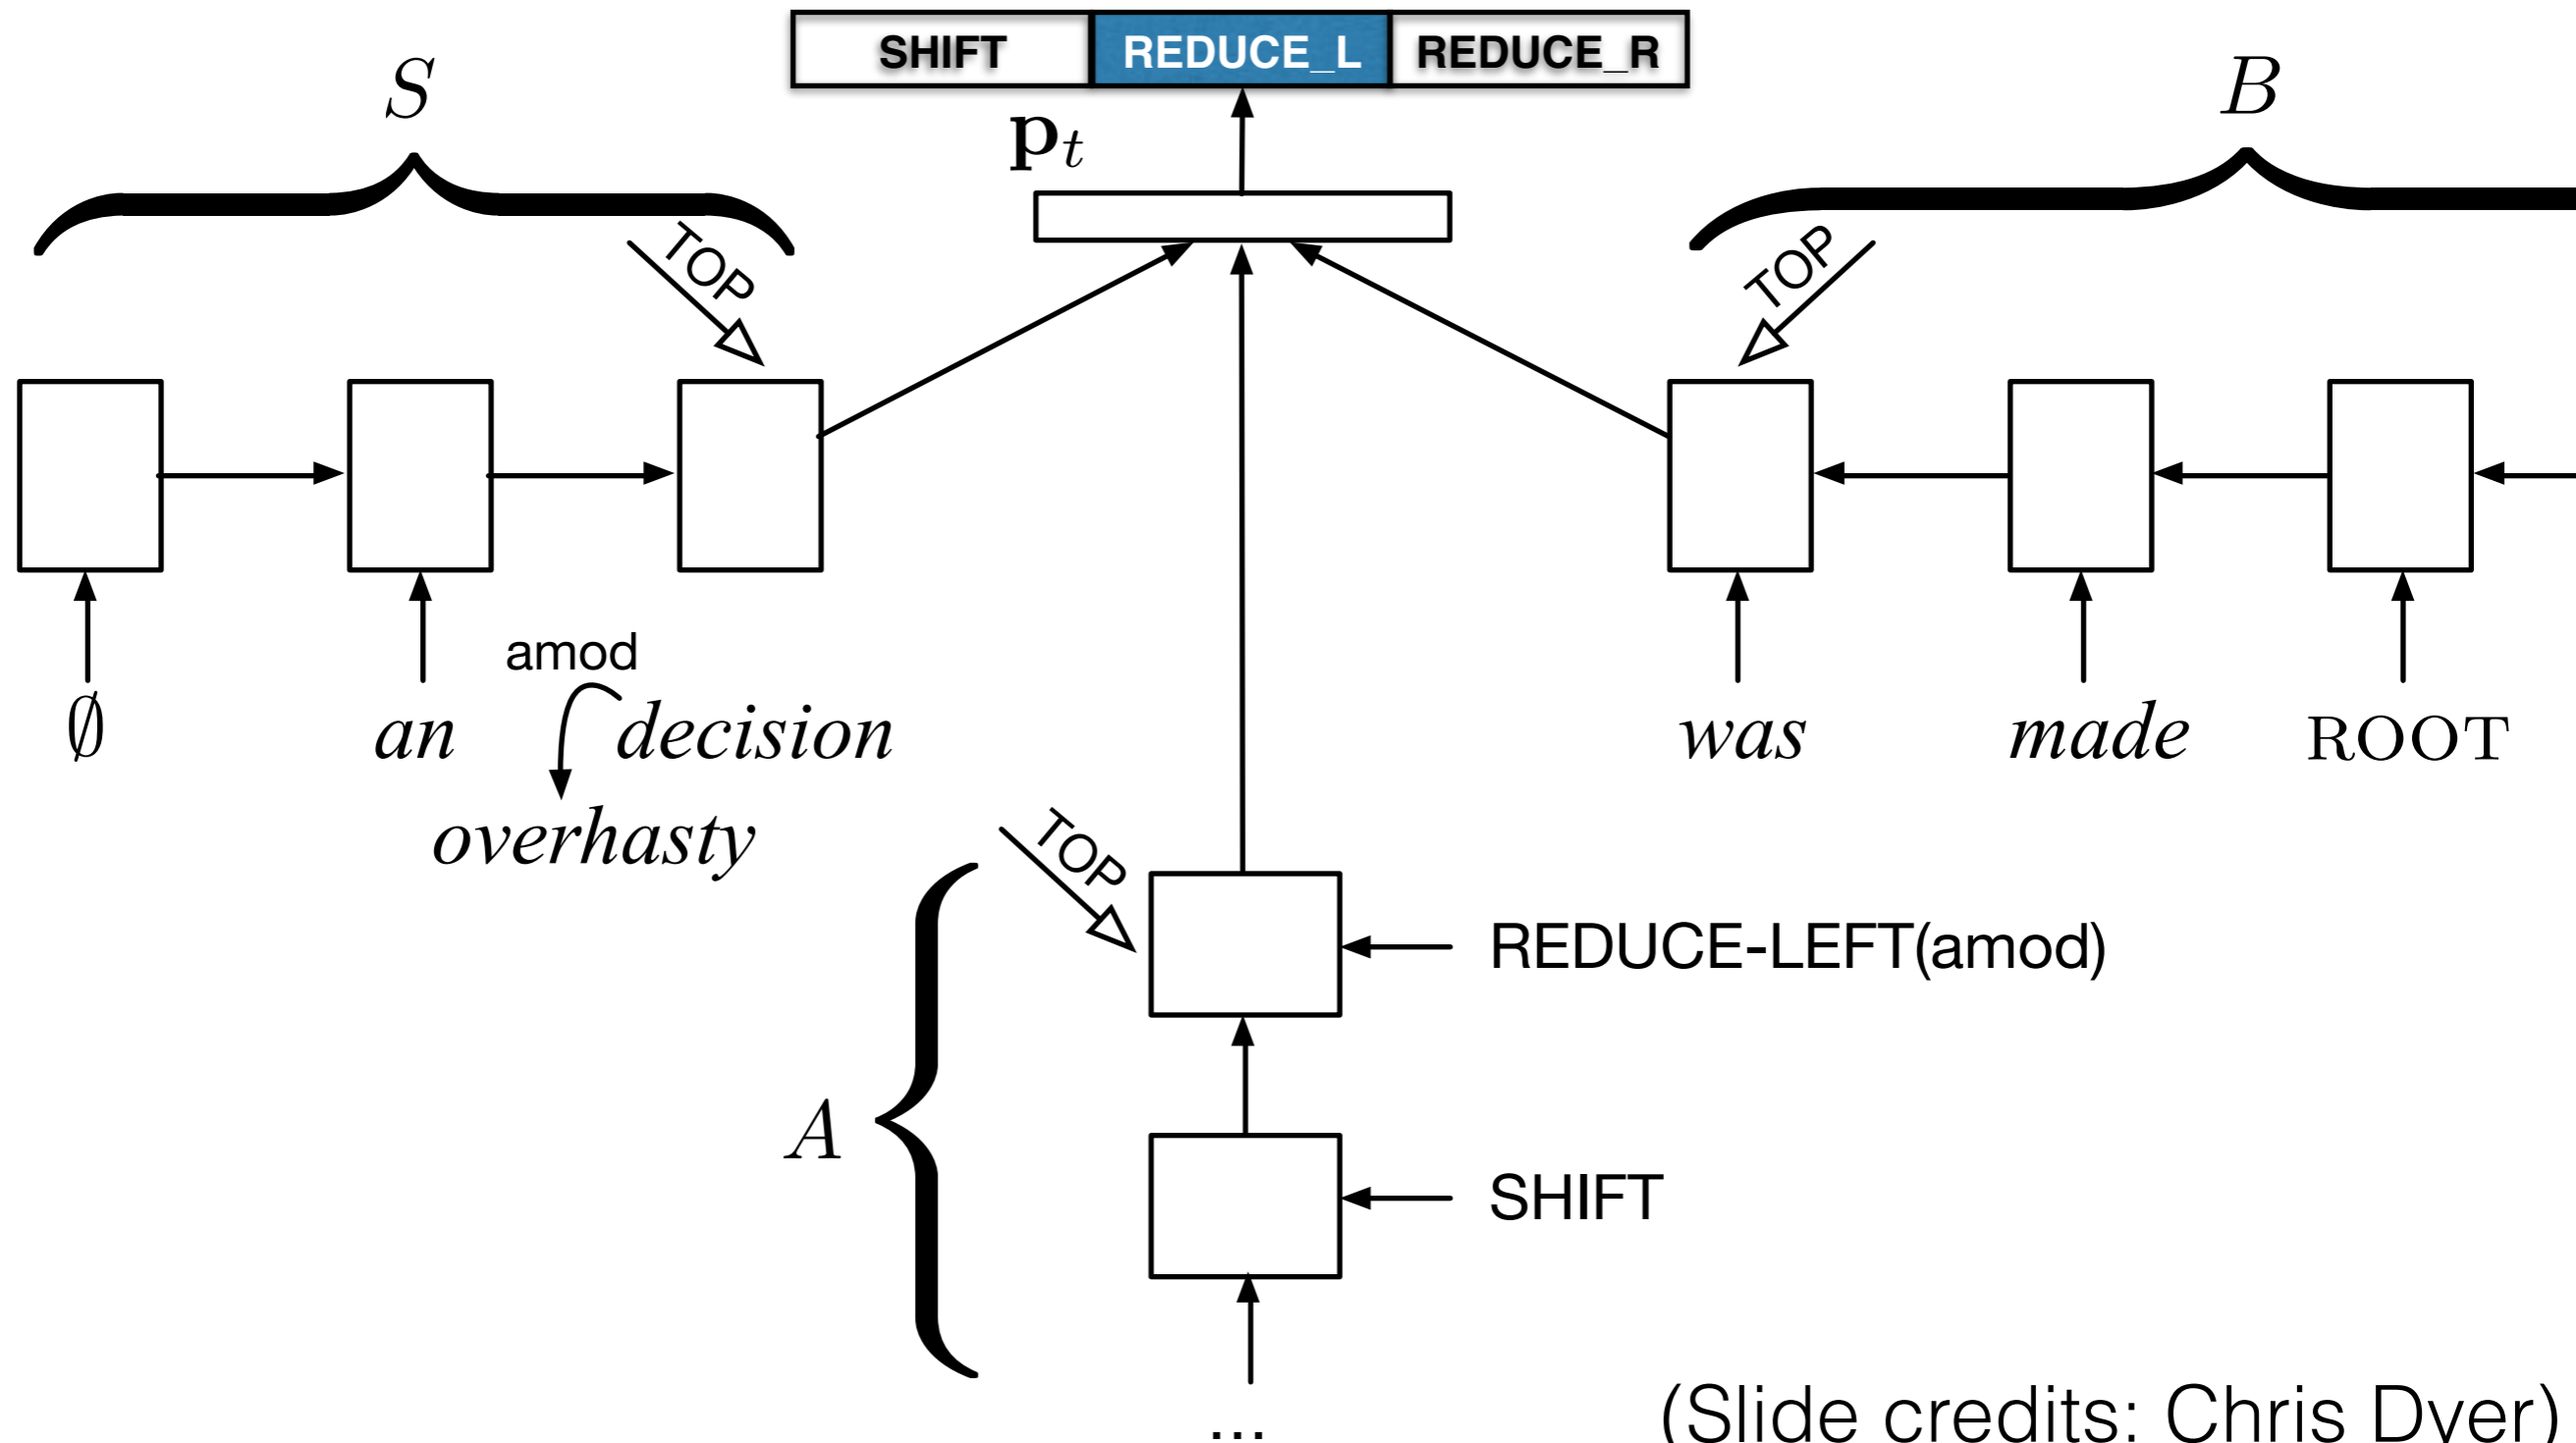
SHIFT | REDUCE_L | REDUCE_R

$S$

$\mathbf{p}_t$

$B$

TOP

TOP

$\emptyset$

$an$

amod

$decision$

$overhasty$

$was$

$made$

ROOT

TOP

REDUCE-LEFT(amod)

$A$

SHIFT

...

(Slide credits: Chris Dyer)